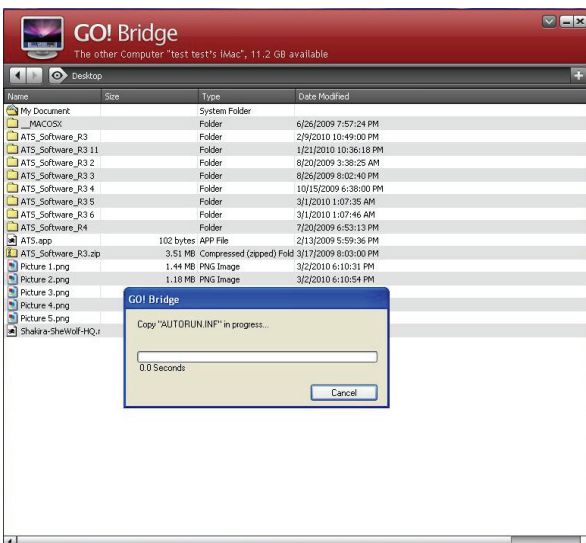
GO! Bridge

The other Computer "test test's iMac", 11.2 GB available

Desktop

| Name | Size | Type | Date Modified |
|---|---|---|---|
| My Document | | System Folder | |
| __MACOSX | | Folder | 6/26/2009 7:57:24 PM |
| ATS_Software_R3 | | Folder | 2/9/2010 10:49:00 PM |
| ATS_Software_R3 11 | | Folder | 1/21/2010 10:36:18 PM |
| ATS_Software_R3 2 | | Folder | 8/20/2009 3:38:25 AM |
| ATS_Software_R3 3 | | Folder | 8/26/2009 8:02:40 PM |
| ATS_Software_R3 4 | | Folder | 10/15/2009 6:38:00 PM |
| ATS_Software_R3 5 | | Folder | 3/1/2010 1:07:35 AM |
| ATS_Software_R3 6 | | Folder | 3/1/2010 1:07:46 AM |
| ATS_Software_R4 | | Folder | 7/20/2009 6:53:13 PM |
| ATS.app | 102 bytes | APP File | 2/13/2009 5:59:36 PM |
| ATS_Software_R3.zip | 3.51 MB | Compressed (zipped) Fold | 3/17/2009 8:03:00 PM |
| Picture 1.png | 1.44 MB | PNG Image | 3/2/2010 6:10:31 PM |
| Picture 2.png | 1.18 MB | PNG Image | 3/2/2010 6:10:54 PM |
| Picture 3.png | | | |
| Picture 4.png | | | |
| Picture 5.png | | | |
| Shakira-SheWolf-HQ.r | | | |

GO! Bridge

Copy "AUTORUN.INF" in progress...

0.0 Seconds

Cancel